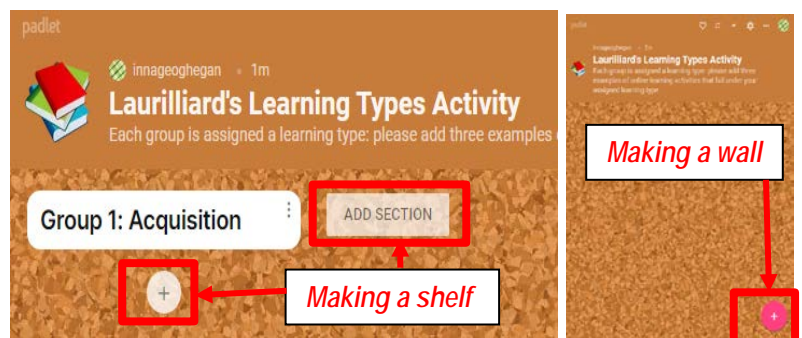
padlet

innageoghegan • 1m

Laurilliard's Learning Types Activity

Each group is assigned a learning type: please add three examples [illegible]

Group 1: Acquisition

ADD SECTION

+

Making a shelf

padlet

innageoghegan • 1m

Laurilliard's Learning Types Activity

Each group is assigned a learning type: please add three examples of online learning activities that fall under your assigned learning type

Making a wall

+